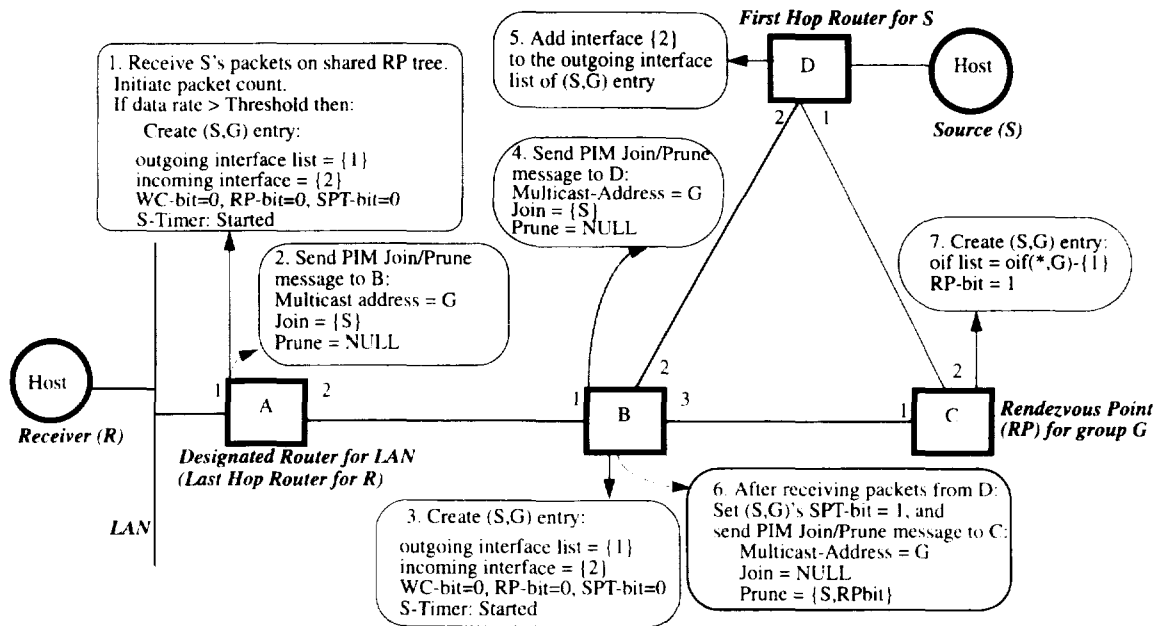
1. Receive S's packets on shared RP tree.
Initiate packet count.
If data rate > Threshold then:
Create (S,G) entry:
outgoing interface list = {1}
incoming interface = {2}
WC-bit=0, RP-bit=0, SPT-bit=0
S-Timer: Started

5. Add interface {2} to the outgoing interface list of (S,G) entry

First Hop Router for S

D

Host

Source (S)

2

1

4. Send PIM Join/Prune message to D:
Multicast-Address = G
Join = {S}
Prune = NULL

7. Create (S,G) entry:
oif list = oif(*,G)-{1}
RP-bit = 1

2. Send PIM Join/Prune message to B:
Multicast address = G
Join = {S}
Prune = NULL

Host

Receiver (R)

1

A

2

Designated Router for LAN
(Last Hop Router for R)

2

1

B

3

1

C

2

Rendezvous Point
(RP) for group G

LAN

3. Create (S,G) entry:
outgoing interface list = {1}
incoming interface = {2}
WC-bit=0, RP-bit=0, SPT-bit=0
S-Timer: Started

6. After receiving packets from D:
Set (S,G)'s SPT-bit = 1, and
send PIM Join/Prune message to C:
Multicast-Address = G
Join = NULL
Prune = {S,RPbit}